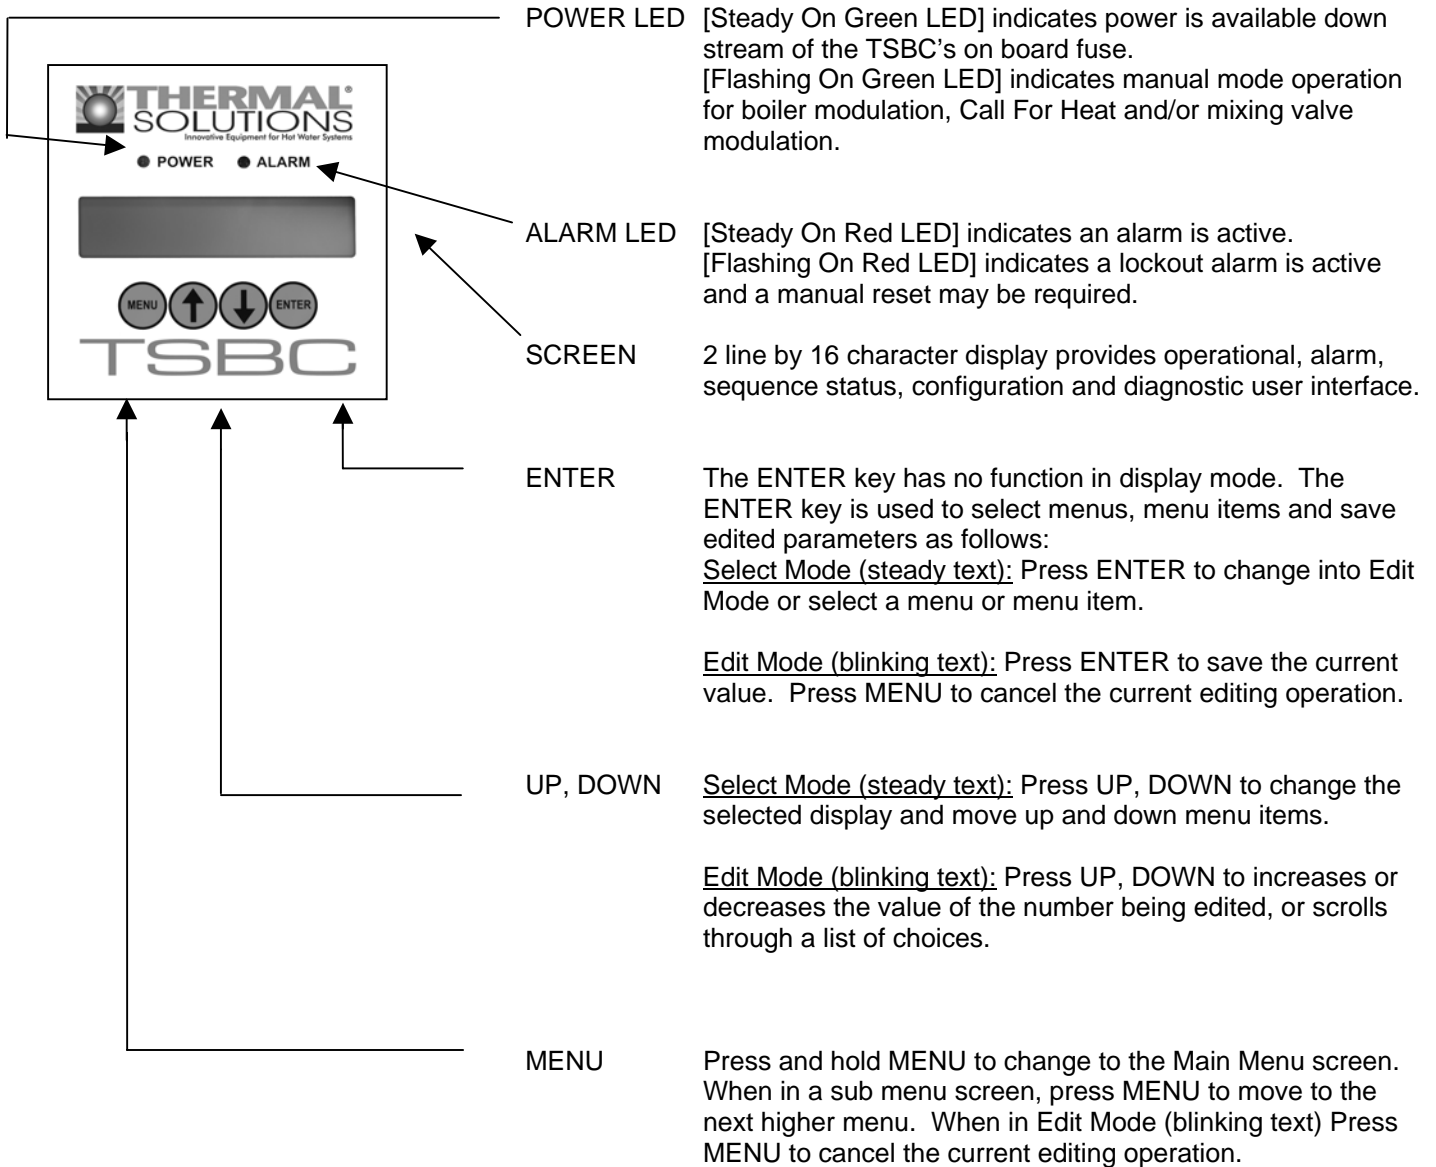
THERMAL® SOLUTIONS
Innovative Equipment for Hot Water Systems

POWER ALARM

MENU ENTER

TSBC

POWER LED [Steady On Green LED] indicates power is available down stream of the TSBC's on board fuse.
[Flashing On Green LED] indicates manual mode operation for boiler modulation, Call For Heat and/or mixing valve modulation.

ALARM LED [Steady On Red LED] indicates an alarm is active.
[Flashing On Red LED] indicates a lockout alarm is active and a manual reset may be required.

SCREEN 2 line by 16 character display provides operational, alarm, sequence status, configuration and diagnostic user interface.

ENTER The ENTER key has no function in display mode. The ENTER key is used to select menus, menu items and save edited parameters as follows:
Select Mode (steady text): Press ENTER to change into Edit Mode or select a menu or menu item.

Edit Mode (blinking text): Press ENTER to save the current value. Press MENU to cancel the current editing operation.

UP, DOWN Select Mode (steady text): Press UP, DOWN to change the selected display and move up and down menu items.

Edit Mode (blinking text): Press UP, DOWN to increases or decreases the value of the number being edited, or scrolls through a list of choices.

MENU Press and hold MENU to change to the Main Menu screen. When in a sub menu screen, press MENU to move to the next higher menu. When in Edit Mode (blinking text) Press MENU to cancel the current editing operation.